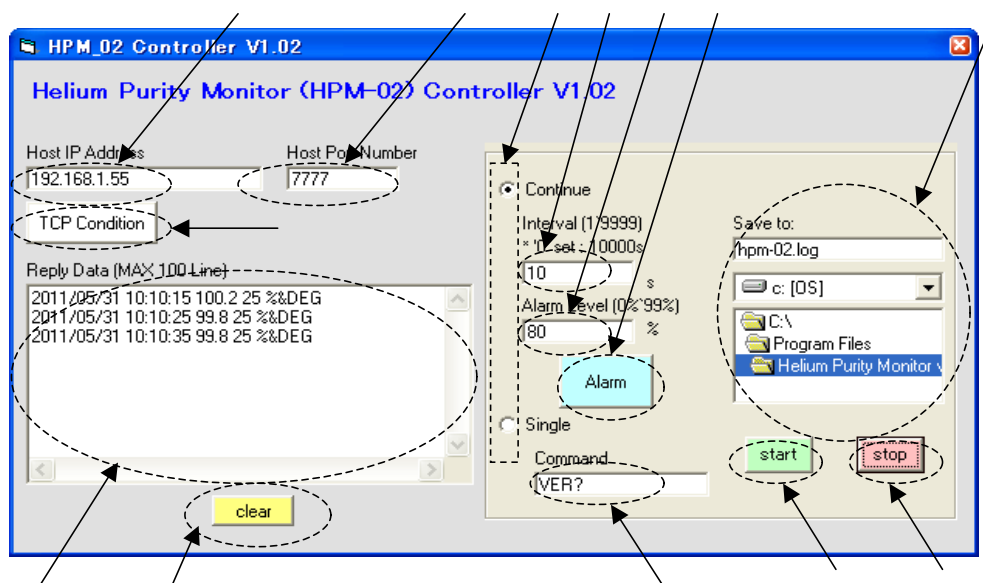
HPM_02 Controller V1.02

Helium Purity Monitor (HPM-02) Controller V1.02

Host IP Address
192.168.1.55

Host Port Number
7777

TCP Condition

Reply Data (MAX 100 Line)
2011/05/31 10:10:15 100.2 25 %&DEG
2011/05/31 10:10:25 99.8 25 %&DEG
2011/05/31 10:10:35 99.8 25 %&DEG

clear

Continue

Interval (1-9999)
* 0 set : 10000s
10
s

Alarm Level (0%-99%)
80
%

Alarm

Single

Command
VER?

Save to:
hpm-02.log
c: [OS]
C:\
Program Files
Helium Purity Monitor v

start

stop